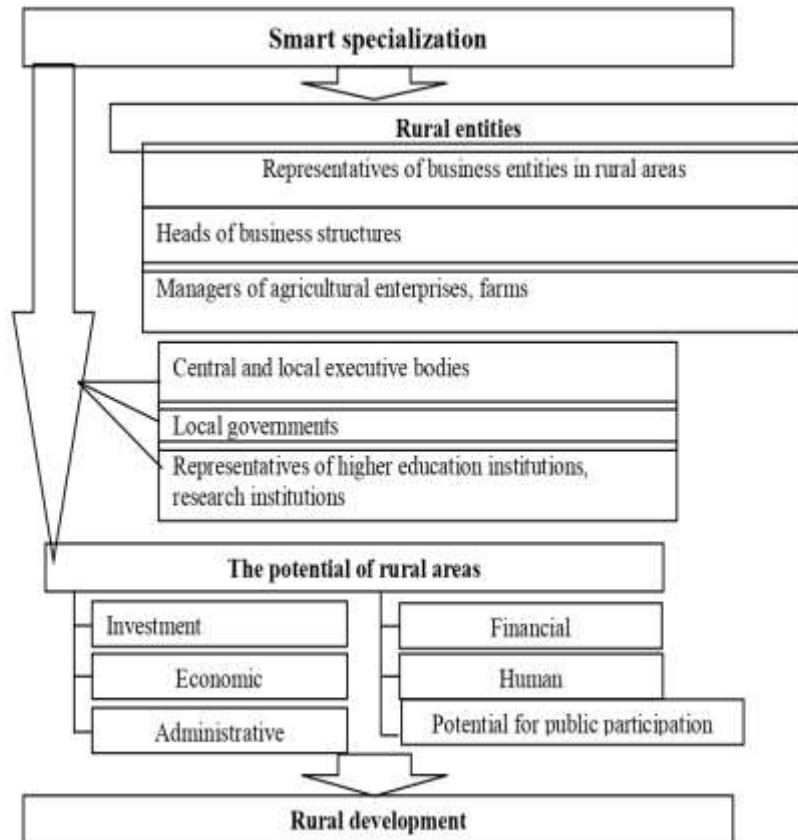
Smart specialization

Rural entities

Representatives of business entities in rural areas

Heads of business structures

Managers of agricultural enterprises, farms

Central and local executive bodies

Local governments

Representatives of higher education institutions, research institutions

The potential of rural areas

Investment

Economic

Administrative

Financial

Human

Potential for public participation

Rural development